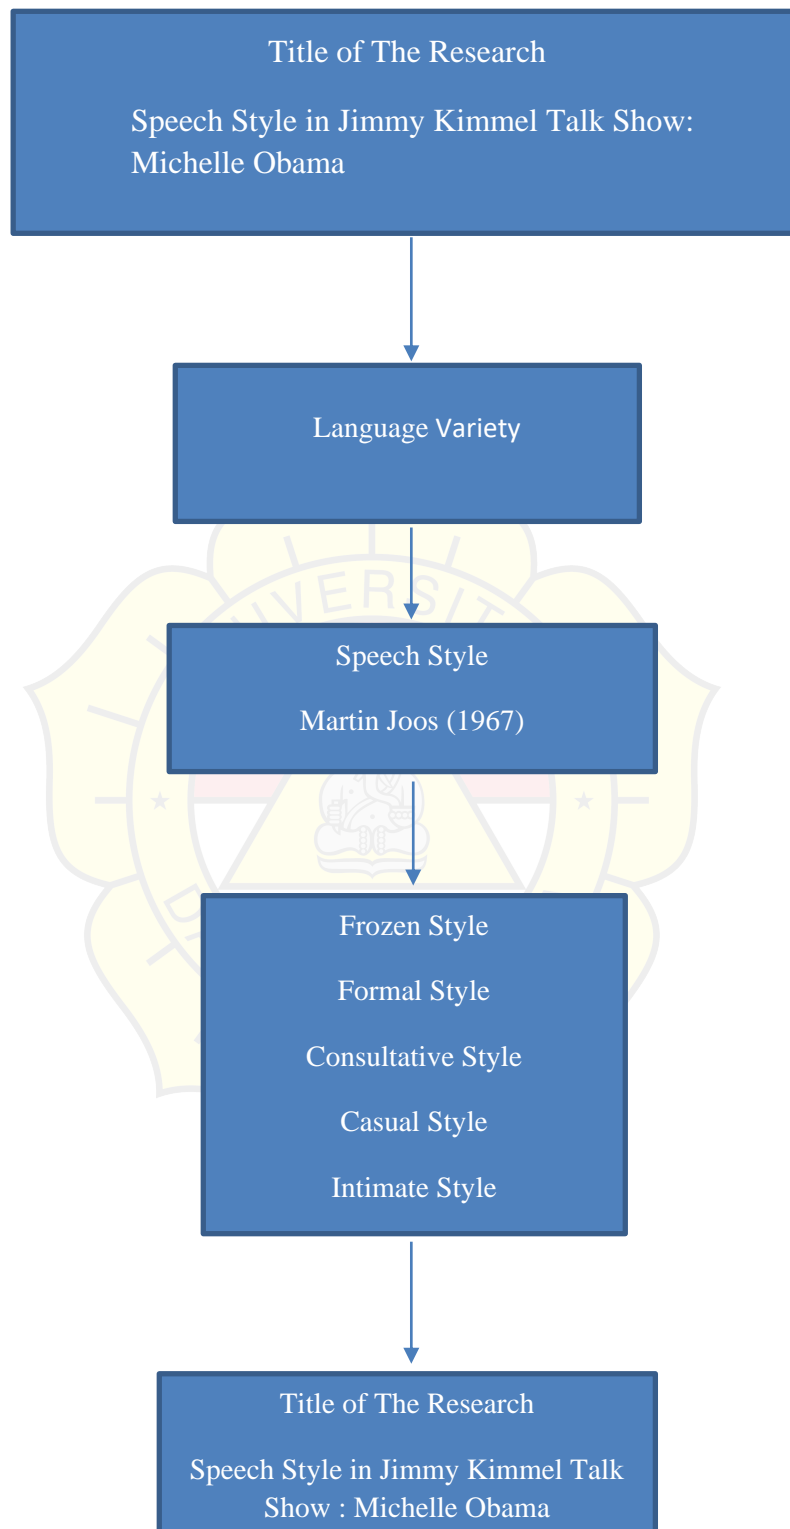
Title of The Research

Speech Style in Jimmy Kimmel Talk Show: Michelle Obama

Language Variety

Speech Style

Martin Joos (1967)

Frozen Style

Formal Style

Consultative Style

Casual Style

Intimate Style

Title of The Research

Speech Style in Jimmy Kimmel Talk Show : Michelle Obama